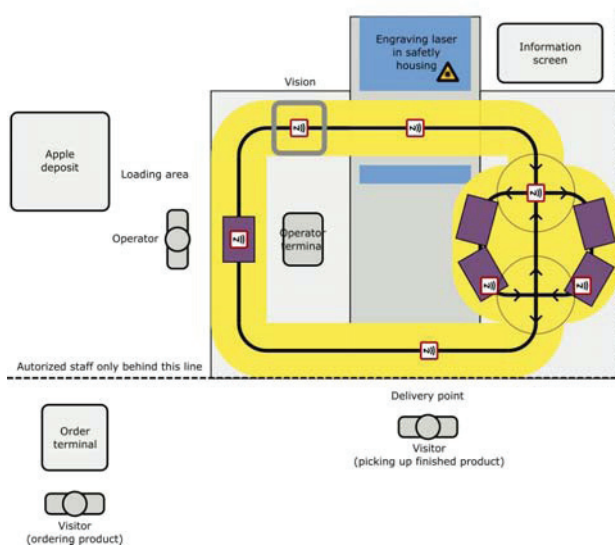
Engraving laser in safetly housing

Information screen

Vision

Apple deposit

Loading area

Operator

Operator terminal

Autorized staff only behind this line

Delivery point

Order terminal

Visitor (picking up finished product)

Visitor (ordering product)